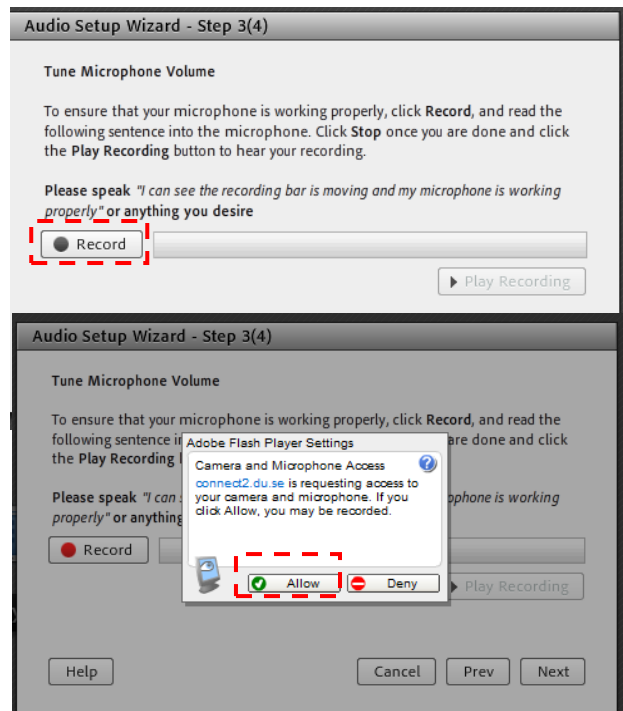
Audio Setup Wizard - Step 3(4)

Tune Microphone Volume

To ensure that your microphone is working properly, click **Record**, and read the following sentence into the microphone. Click **Stop** once you are done and click the **Play Recording** button to hear your recording.

**Please speak** *"I can see the recording bar is moving and my microphone is working properly"* **or anything you desire**

Record

Play Recording

Audio Setup Wizard - Step 3(4)

Tune Microphone Volume

To ensure that your microphone is working properly, click **Record**, and read the following sentence in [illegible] are done and click the **Play Recording** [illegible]

**Please speak** *"I can s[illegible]* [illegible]*phone is working properly"* **or anything** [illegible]

Record

Play Recording

Adobe Flash Player Settings

Camera and Microphone Access

connect2.du.se is requesting access to your camera and microphone. If you click Allow, you may be recorded.

Allow

Deny

Help

Cancel

Prev

Next